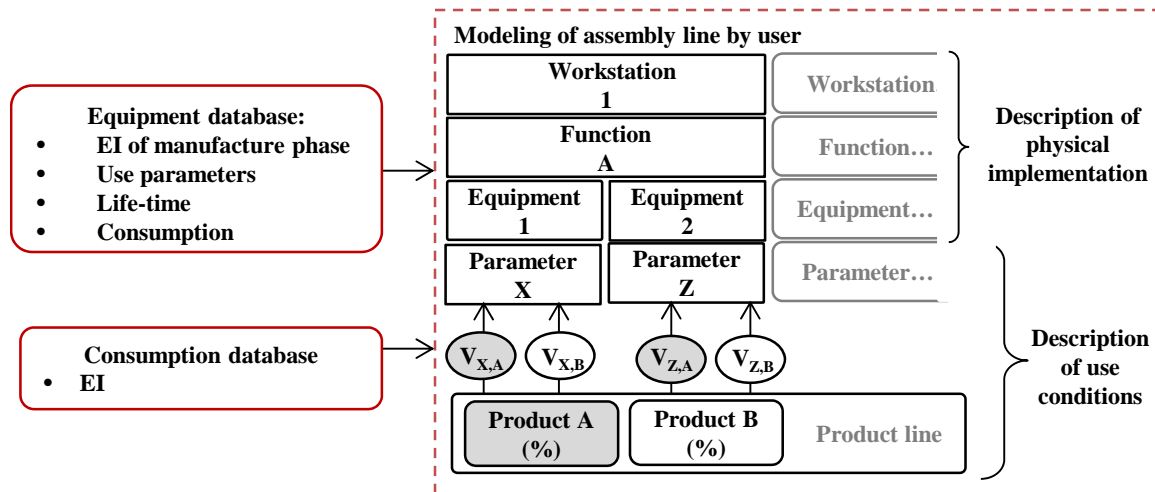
Equipment database:
- EI of manufacture phase
- Use parameters
- Life-time
- Consumption

Consumption database
- EI

Modeling of assembly line by user

Workstation 1

Workstation

Function A

Function…

Equipment 1

Equipment 2

Equipment…

Parameter X

Parameter Z

Parameter…

$V_{X,A}$ $V_{X,B}$ $V_{Z,A}$ $V_{Z,B}$

Product A (%)

Product B (%)

Product line

Description of physical implementation

Description of use conditions